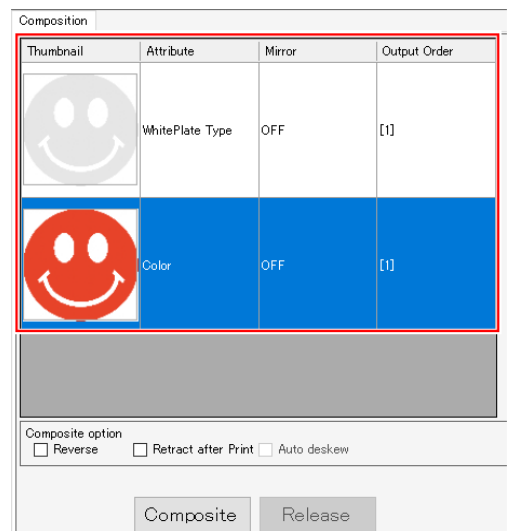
Composition

| Thumbnail | Attribute | Mirror | Output Order |
|---|---|---|---|
| | WhitePlate Type | OFF | [1] |
| | Color | OFF | [1] |

Composite option
Reverse
Retract after Print
Auto deskew

Composite
Release